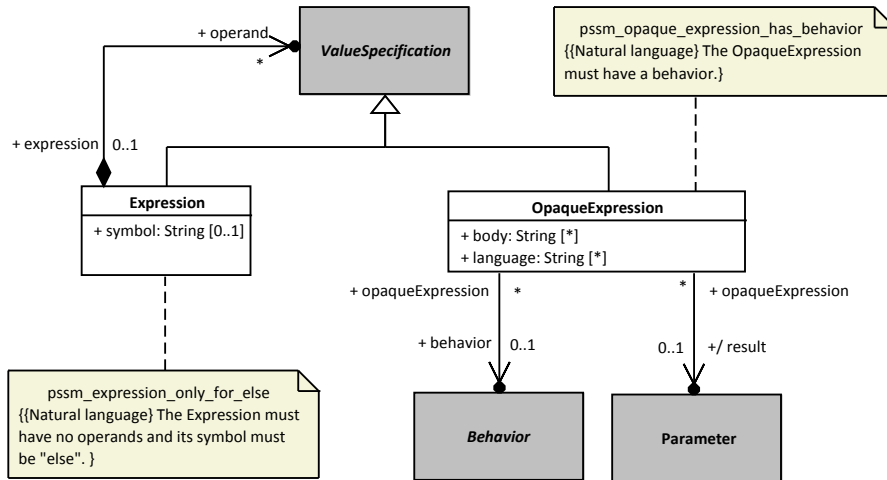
+ operand

*

ValueSpecification

pssm_opaque_expression_has_behavior {{Natural language} The OpaqueExpression must have a behavior.}

+ expression 0..1

Expression

+ symbol: String [0..1]

OpaqueExpression

+ body: String [*]
+ language: String [*]

+ opaqueExpression *

* + opaqueExpression

+ behavior 0..1

0..1 +/ result

pssm_expression_only_for_else {{Natural language} The Expression must have no operands and its symbol must be "else". }

Behavior

Parameter